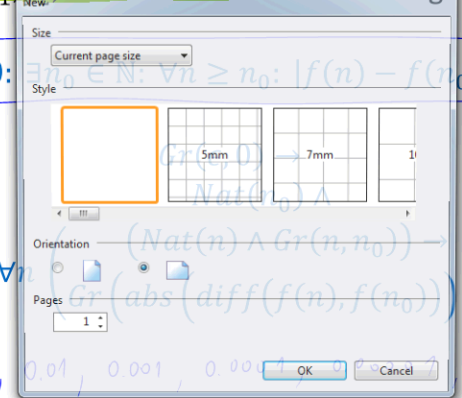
New

Size

Current page size

Style

5mm

7mm

1(

Orientation

Pages

1

OK

Cancel

$\exists n_0 \in \mathbb{N}: \forall n \geq n_0: |f(n) - f(n$

$Gr(\epsilon, 0) \rightarrow$

$Nat(n_0) \wedge$

$\forall n \left( (Nat(n) \wedge Gr(n, n_0)) \rightarrow \right.$

$Gr\left(abs\left(diff\left(f(n), f(n_0)\right)\right)\right.$

0.01 , 0.001 , 0.0001 , 0.00001 ?